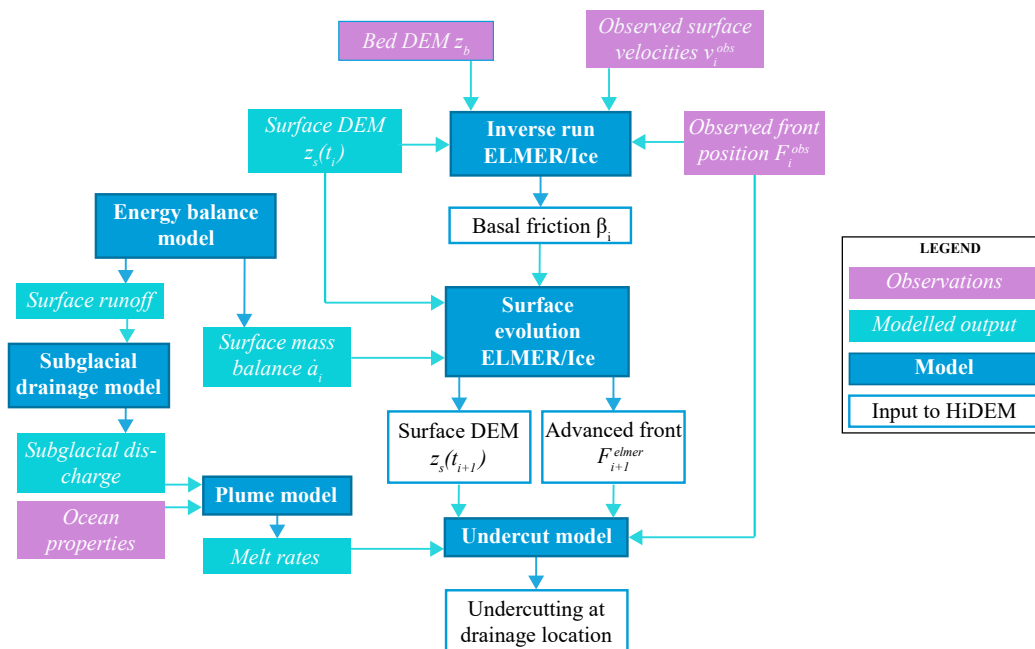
Bed DEM $z_b$

Observed surface velocities $v_i^{obs}$

Surface DEM $z_s(t_i)$

Inverse run ELMER/Ice

Observed front position $F_i^{obs}$

Energy balance model

Basal friction $\beta_i$

LEGEND

Observations

Modelled output

Model

Input to HiDEM

Surface runoff

Surface evolution ELMER/Ice

Subglacial drainage model

Surface mass balance $\dot{a}_i$

Surface DEM $z_s(t_{i+1})$

Advanced front $F_{i+1}^{elmer}$

Subglacial discharge

Plume model

Ocean properties

Melt rates

Undercut model

Undercutting at drainage location